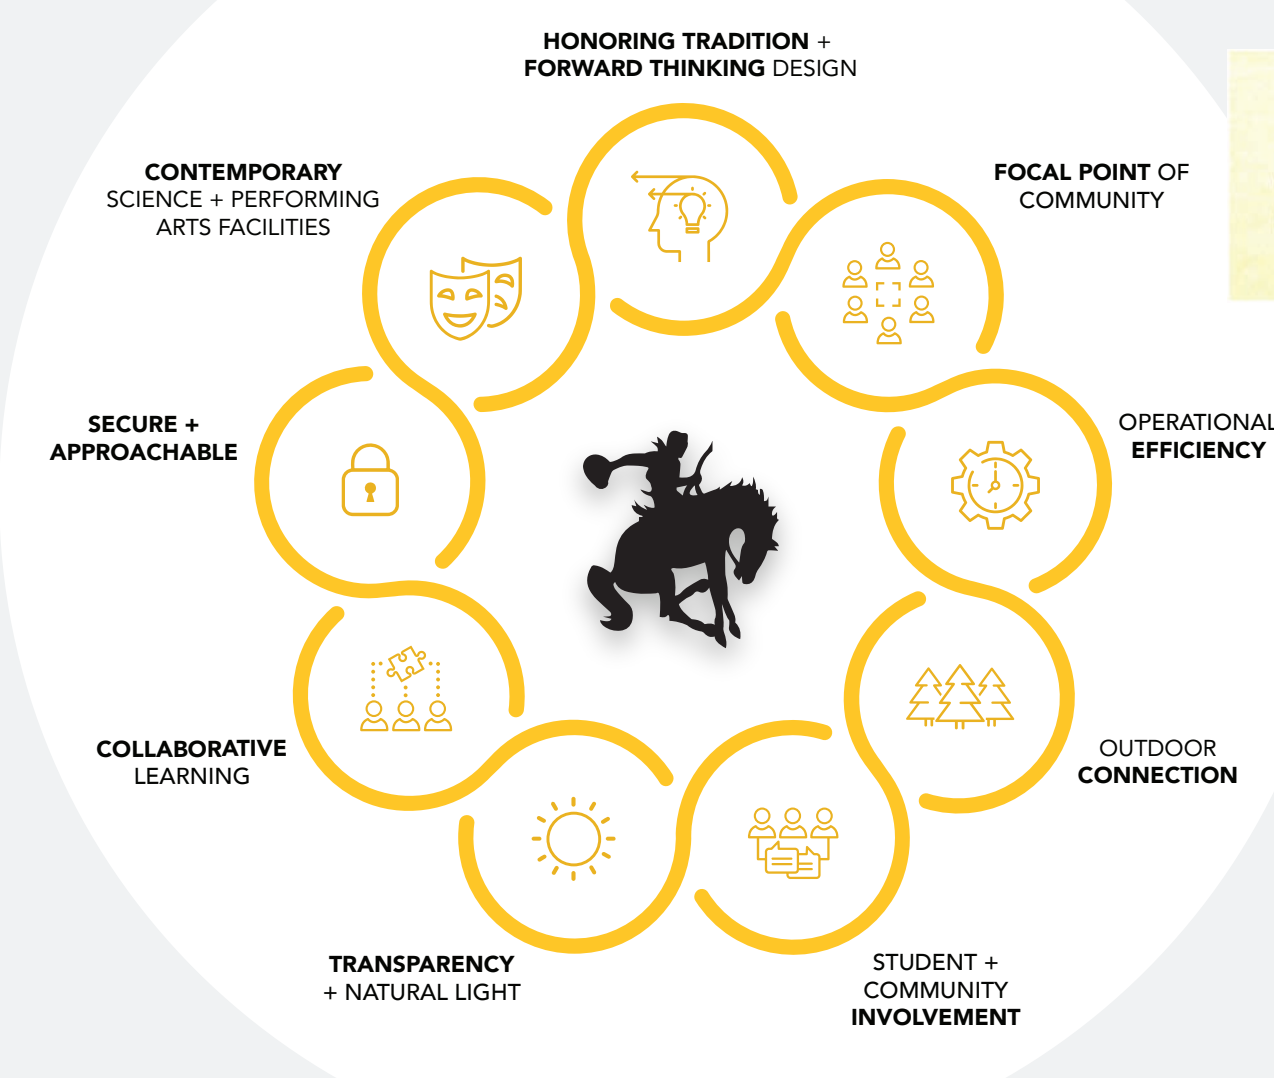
HONORING TRADITION + FORWARD THINKING DESIGN

FOCAL POINT OF COMMUNITY

OPERATIONAL EFFICIENCY

OUTDOOR CONNECTION

STUDENT + COMMUNITY INVOLVEMENT

TRANSPARENCY + NATURAL LIGHT

COLLABORATIVE LEARNING

SECURE + APPROACHABLE

CONTEMPORARY SCIENCE + PERFORMING ARTS FACILITIES